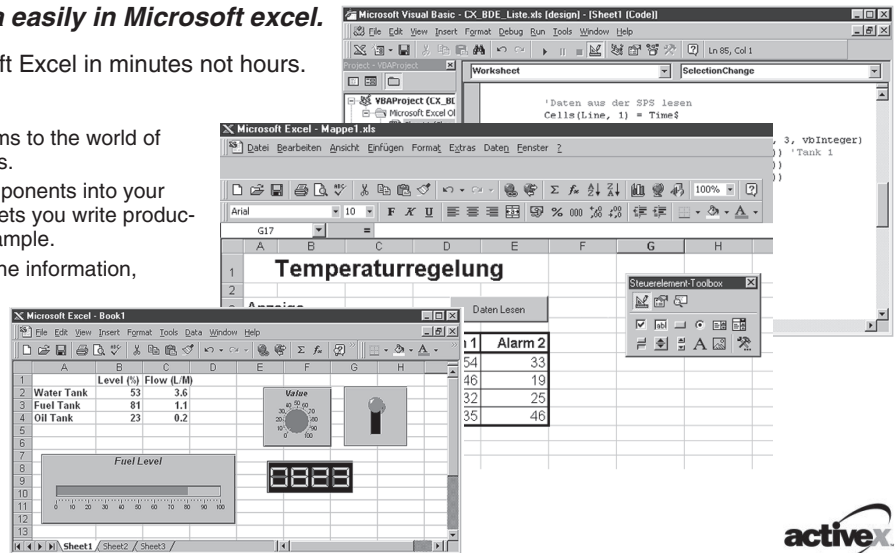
n easily in Microsoft excel.

ft Excel in minutes not hours.

ns to the world of s.

ponents into your ets you write producample.

ne information,

Microsoft Visual Basic - CX_BDE_Liste.xls [design] - [Sheet1 (Code)]

File Edit View Insert Format Debug Run Tools Window Help

Ln 85, Col 1

Project - VBAProject

VBAProject (CX_BI

Microsoft Excel Ol

Worksheet

SelectionChange

'Daten aus der SPS lesen
Cells(Line, 1) = Time$

, 3, vbInteger)
)) 'Tank 1
))
))

Microsoft Excel - Mappe1.xls

Datei Bearbeiten Ansicht Einfügen Format Extras Daten Fenster ?

100%

Arial

10

F K U

G17

=

| | A | B | C | D | E | F | G | H |
|---|---|---|---|---|---|---|---|---|
| 1 | Temperaturregelung | | | | | | | |
| 2 | | | | | | | | |

Anzeige

Daten Lesen

Steuerelement-Toolbox

| n 1 | Alarm 2 |
|---|---|
| 54 | 33 |
| 46 | 19 |
| 32 | 25 |
| 35 | 46 |

Microsoft Excel - Book1

File Edit View Insert Format Tools Data Window Help

| | A | B | C | D | E | F | G | H |
|---|---|---|---|---|---|---|---|---|
| 1 | | Level (%) | Flow (L/M) | | | | | |
| 2 | Water Tank | 53 | 3.6 | | | | | |
| 3 | Fuel Tank | 81 | 1.1 | | | | | |
| 4 | Oil Tank | 23 | 0.2 | | | | | |
| 5 | | | | | | | | |
| 6 | | | | | | | | |
| 7 | | | | | | | | |
| 8 | | | | | | | | |
| 9 | | | | | | | | |
| 10 | | | | | | | | |
| 11 | | | | | | | | |
| 12 | | | | | | | | |
| 13 | | | | | | | | |

Value

Fuel Level

0 10 20 30 40 50 60 70 80 90 100

8888

Sheet1 Sheet2 Sheet3

activex